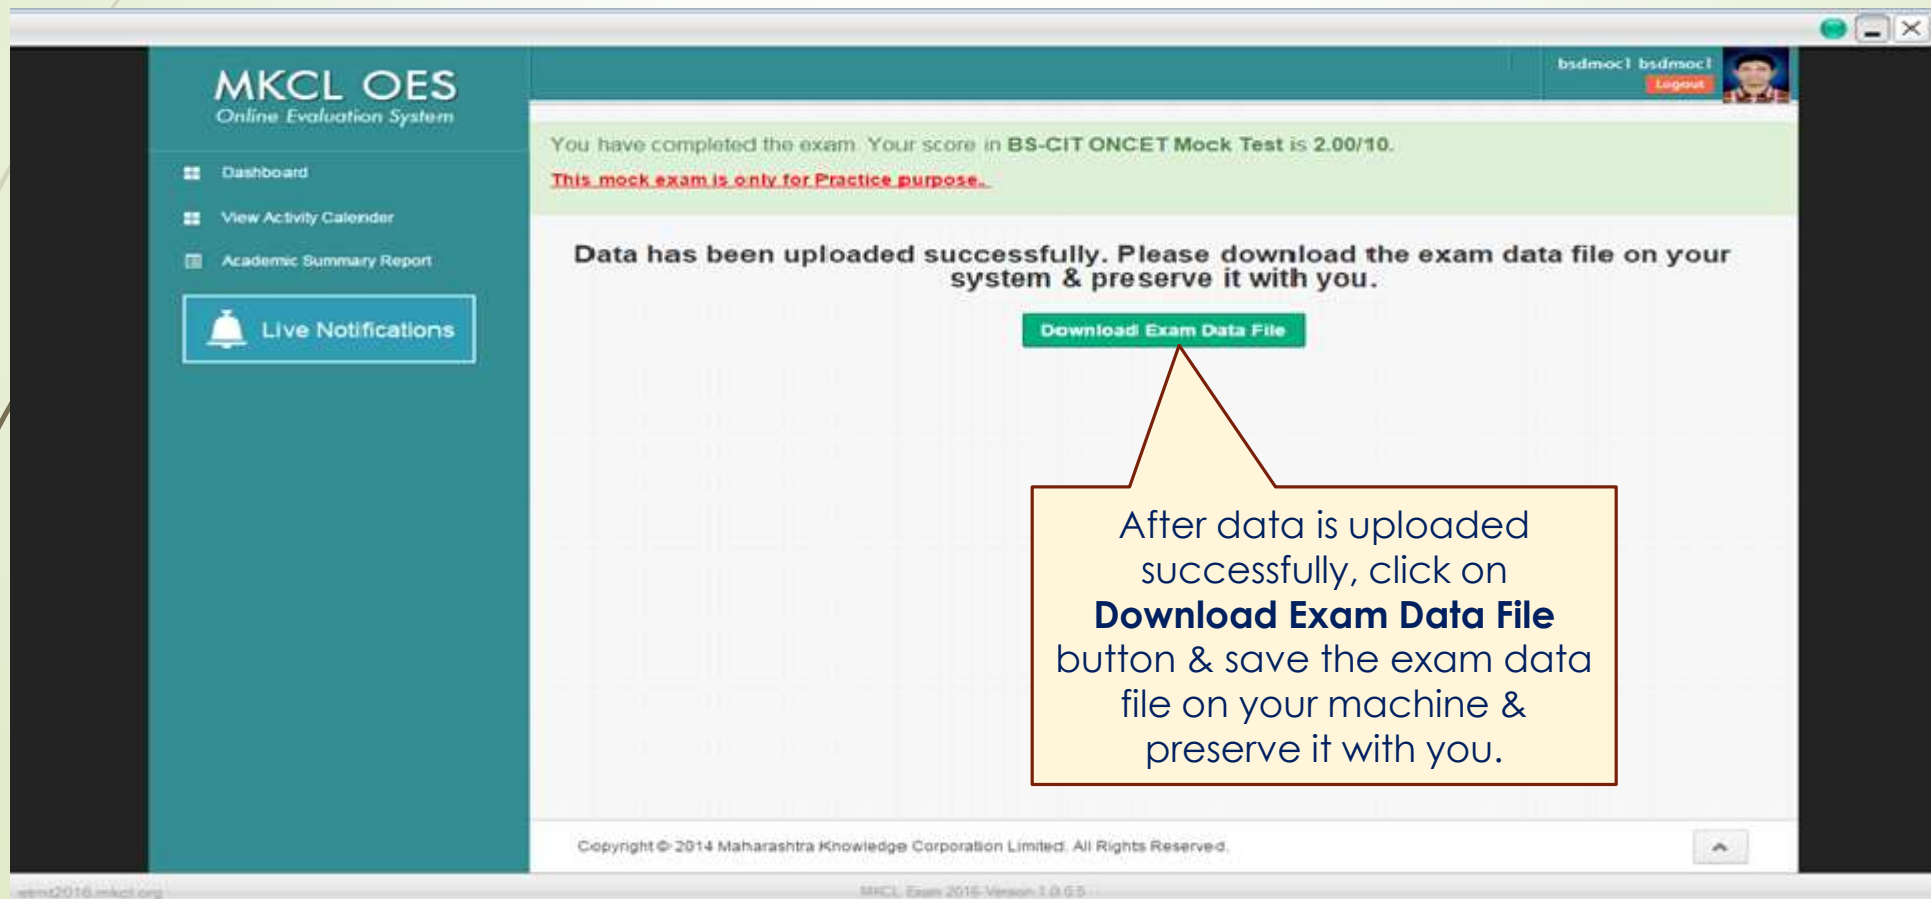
MKCL OES
Online Evaluation System

Dashboard
View Activity Calender
Academic Summary Report

Live Notifications

bsdmoc1 bsdmoc1
Logout

You have completed the exam. Your score in BS-CIT ONCET Mock Test is 2.00/10.
This mock exam is only for Practice purpose.

Data has been uploaded successfully. Please download the exam data file on your system & preserve it with you.

Download Exam Data File

After data is uploaded successfully, click on **Download Exam Data File** button & save the exam data file on your machine & preserve it with you.

Copyright © 2014 Maharashtra Knowledge Corporation Limited. All Rights Reserved.

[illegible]

MKCL Exam 2016 Version 1.0.0.5